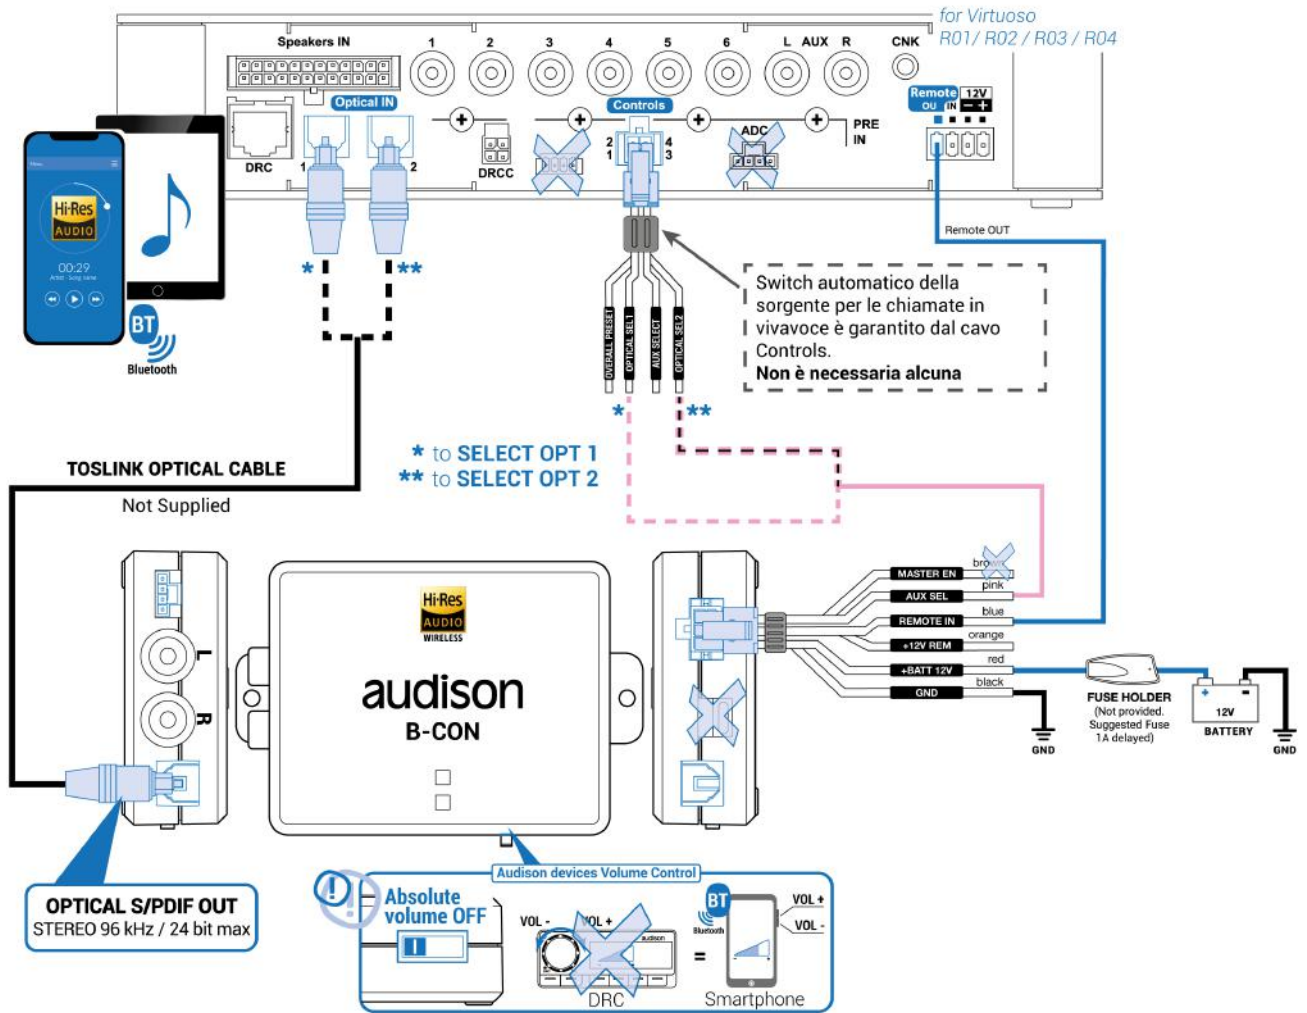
for Virtuoso R01/ R02 / R03 / R04

Speakers IN

1 2 3 4 5 6 L AUX R CNK

Optical IN

Controls

DRC 1 2 DRCC

2 1 4 3

ADC

PRE IN

Remote OU IN 12V

Remote OUT

Hi-Res AUDIO

00:29

BT Bluetooth

* **

OVERALL PRESET OPTICAL SEL 1 AUX SELECT OPTICAL SEL 2

Switch automatico della sorgente per le chiamate in vivavoce è garantito dal cavo Controls.
**Non è necessaria alcuna**

* **

* to SELECT OPT 1
** to SELECT OPT 2

TOSLINK OPTICAL CABLE
Not Supplied

L R

Hi-Res AUDIO WIRELESS

audison
B-CON

MASTER EN brown
AUX SEL pink
REMOTE IN blue
+12V REM orange
+BATT 12V red
GND black

GND

FUSE HOLDER
(Not provided. Suggested Fuse 1A delayed)

12V BATTERY

GND

OPTICAL S/PDIF OUT
STEREO 96 kHz / 24 bit max

Audison devices Volume Control

Absolute volume OFF

VOL - VOL +

DRC

BT Bluetooth

VOL +
VOL -

=

Smartphone